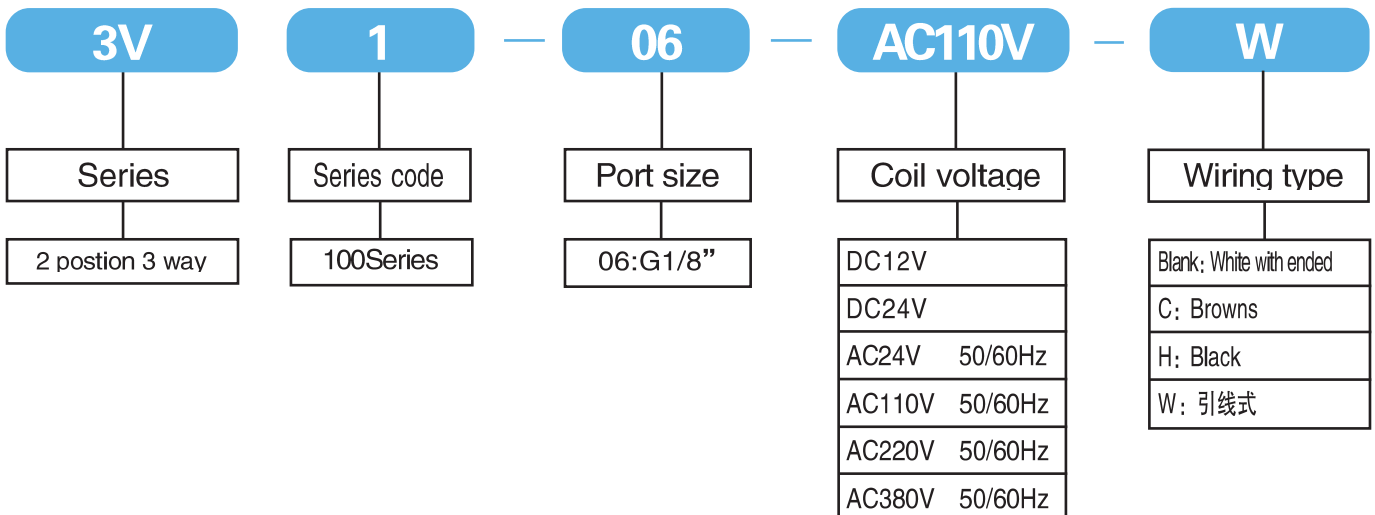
3V

Series

2 postion 3 way

1

Series code

100Series

06

Port size

06:G1/8”

AC110V

Coil voltage

DC12V

DC24V

AC24V 50/60Hz

AC110V 50/60Hz

AC220V 50/60Hz

AC380V 50/60Hz

W

Wiring type

Blank: White with ended

C: Browns

H: Black

W: 引线式